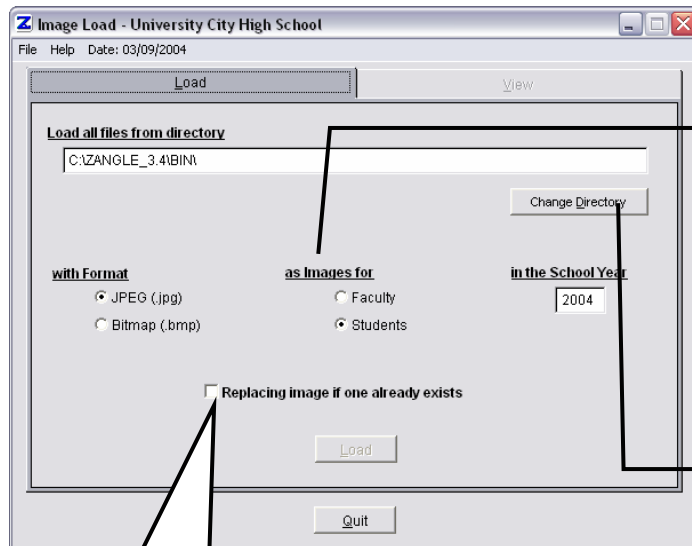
Image Load - University City High School

File Help Date: 03/09/2004

Load

View

Load all files from directory

C:\ZANGLE_3.4\BIN\

Change Directory

with Format

JPEG (.jpg)

Bitmap (.bmp)

as Images for

Faculty

Students

in the School Year

2004

Replacing image if one already exists

Load

Quit